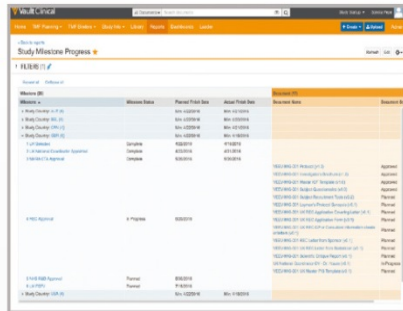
Vault Clinical

Home TMF Planning TMF Binders Study Info Library Reports Dashboards Loader

Create Upload

Back to reports

Study Milestone Progress ★

Refresh Edit

FILING

Expand all Collapse all

Milestone (86)

| Milestone | Milestone Status | Planned Finish Date | Actual Finish Date | Document (85) | Document Status |
|---|---|---|---|---|---|
| Study Country: US (1) | | Min: 4/2/2016 | Min: 4/7/2016 | | |
| Study Country: UK (4) | | Min: 4/2/2016 | Min: 4/2/2016 | | |
| Study Country: DE (2) | | Min: 4/2/2016 | Min: 4/2/2016 | | |
| Study Country: FR (7) | | Min: 4/2/2016 | Min: 4/2/2016 | | |
| 1 UK Selection | Complete | 5/20/2016 | 5/18/2016 | | |
| 2 UK National Coordinator Appointed | Complete | 4/20/2016 | 4/21/2016 | | |
| 3 UK MHRA CTA Approval | Complete | 6/30/2016 | 6/29/2016 | | |
| 4 REC Approval | In Progress | 5/28/2016 | | | Approved |
| | | | | | Approved |
| | | | | | Approved |
| | | | | | Approved |
| | | | | | Planned |
| | | | | | Planned |
| | | | | | Planned |
| | | | | | Planned |
| | | | | | Approved |
| | | | | | Planned |
| | | | | | In Progress |
| | | | | | Planned |
| 5 NHS R&D Approval | Planned | 7/30/2016 | | | |
| 6 1st FPFV | Planned | 8/1/2016 | | | |
| Study Country: GER (5) | | Min: 4/2/2016 | Min: 4/18/2016 | | |